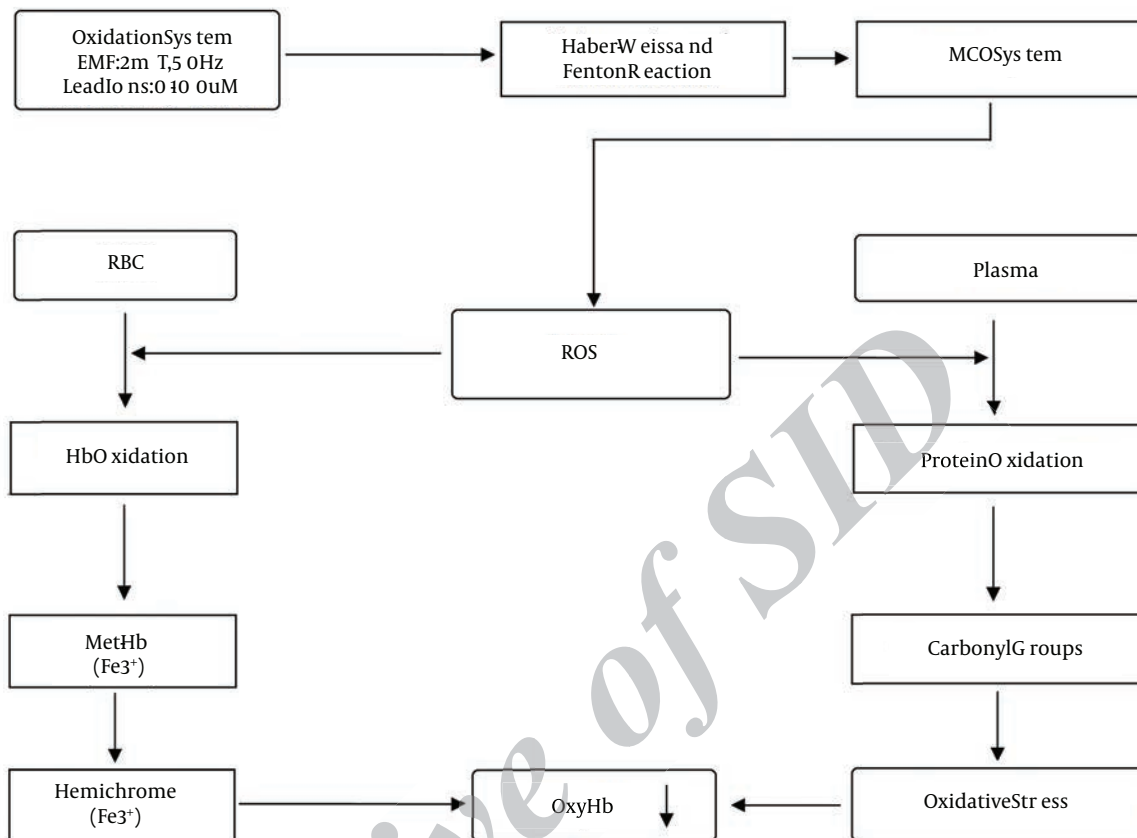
OxidationSys tem
EMF:2m T,5 0Hz
LeadIo ns:0 ‑10 0uM

HaberW eissa nd
FentonR eaction

MCOSys tem

RBC

Plasma

ROS

HbO xidation

ProteinO xidation

MetHb
(Fe3⁺)

CarbonylG roups

Hemichrome
(Fe3⁺)

OxyHb

OxidativeStr ess

Archive of SID